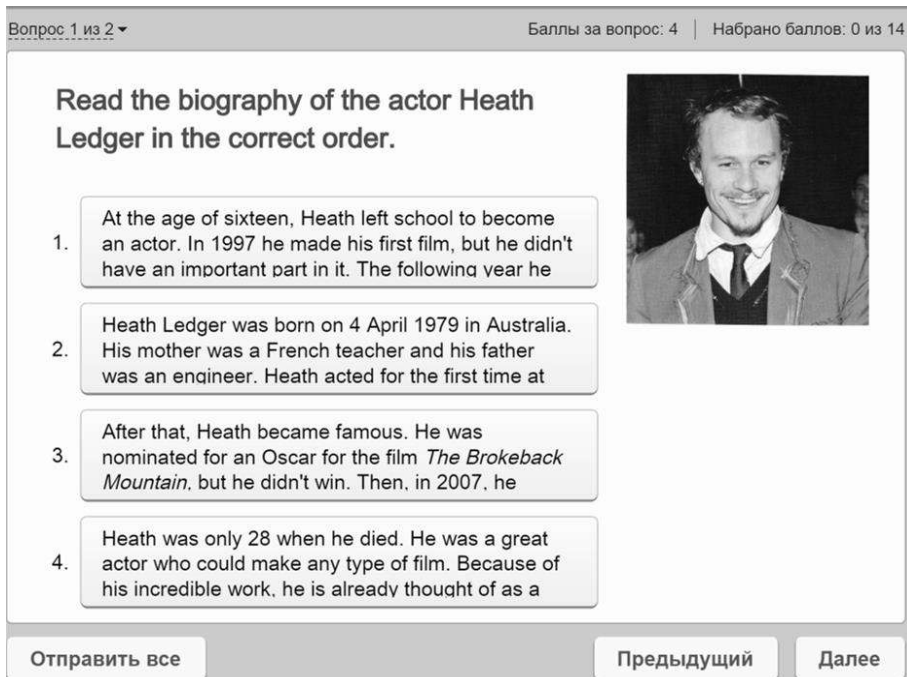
Вопрос 1 из 2 ▾

Баллы за вопрос: 4 | Набрано баллов: 0 из 14

Read the biography of the actor Heath Ledger in the correct order.

1. At the age of sixteen, Heath left school to become an actor. In 1997 he made his first film, but he didn't have an important part in it. The following year he

2. Heath Ledger was born on 4 April 1979 in Australia. His mother was a French teacher and his father was an engineer. Heath acted for the first time at

3. After that, Heath became famous. He was nominated for an Oscar for the film *The Brokeback Mountain*, but he didn't win. Then, in 2007, he

4. Heath was only 28 when he died. He was a great actor who could make any type of film. Because of his incredible work, he is already thought of as a

Отправить все

Предыдущий

Далее